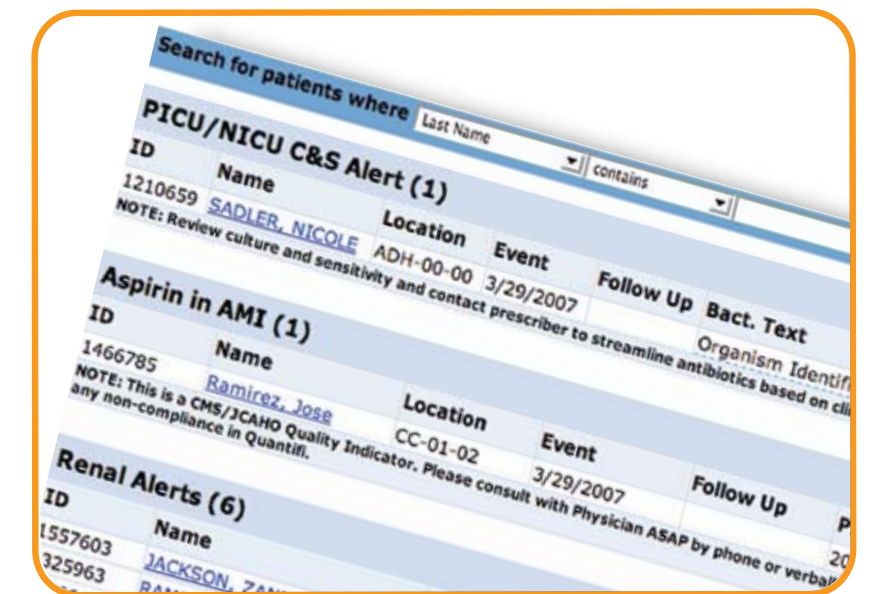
Search for patients where Last Name contains

PICU/NICU C&S Alert (1)

| ID | Name | Location | Event | Follow Up | Bact. Text |
|---|---|---|---|---|---|
| 1210659 | SADLER, NICOLE | ADH-00-00 | 3/29/2007 | | Organism Identif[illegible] |

NOTE: Review culture and sensitivity and contact prescriber to streamline antibiotics based on cli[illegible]

Aspirin in AMI (1)

| ID | Name | Location | Event | Follow Up |
|---|---|---|---|---|
| 1466785 | Ramirez, Jose | CC-01-02 | 3/29/2007 | |

NOTE: This is a CMS/JCAHO Quality Indicator. Please consult with Physician ASAP by phone or verbal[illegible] any non-compliance in Quantifi.

Renal Alerts (6)

| ID | Name | P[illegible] |
|---|---|---|
| 1557603 | JACKSON, ZAN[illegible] | 20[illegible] |
| 325963 | RA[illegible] | |